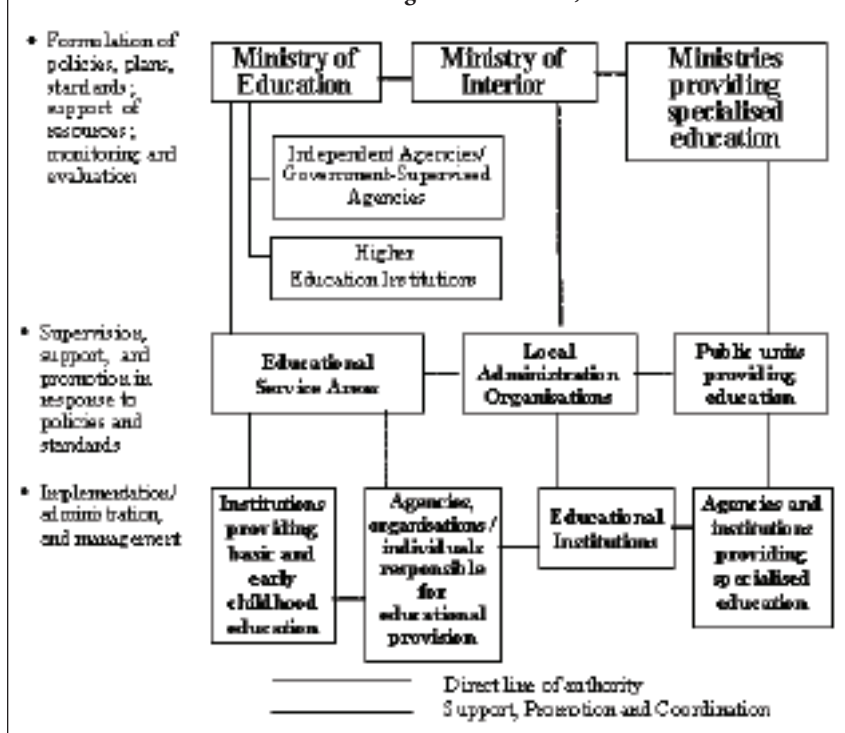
• Formulation of policies, plans, standards; support of resources; monitoring and evaluation

• Supervision, support, and promotion in response to policies and standards

• Implementation/ administration, and management

Ministry of Education

Ministry of Interior

Ministries providing specialised education

Independent Agencies/ Government-Supervised Agencies

Higher Education Institutions

Educational Service Areas

Local Administration Organisations

Public units providing education

Institutions providing basic and early childhood education

Agencies, organisations / individuals responsible for educational provision

Educational Institutions

Agencies and institutions providing specialised education

Direct line of authority

Support, Promotion and Coordination